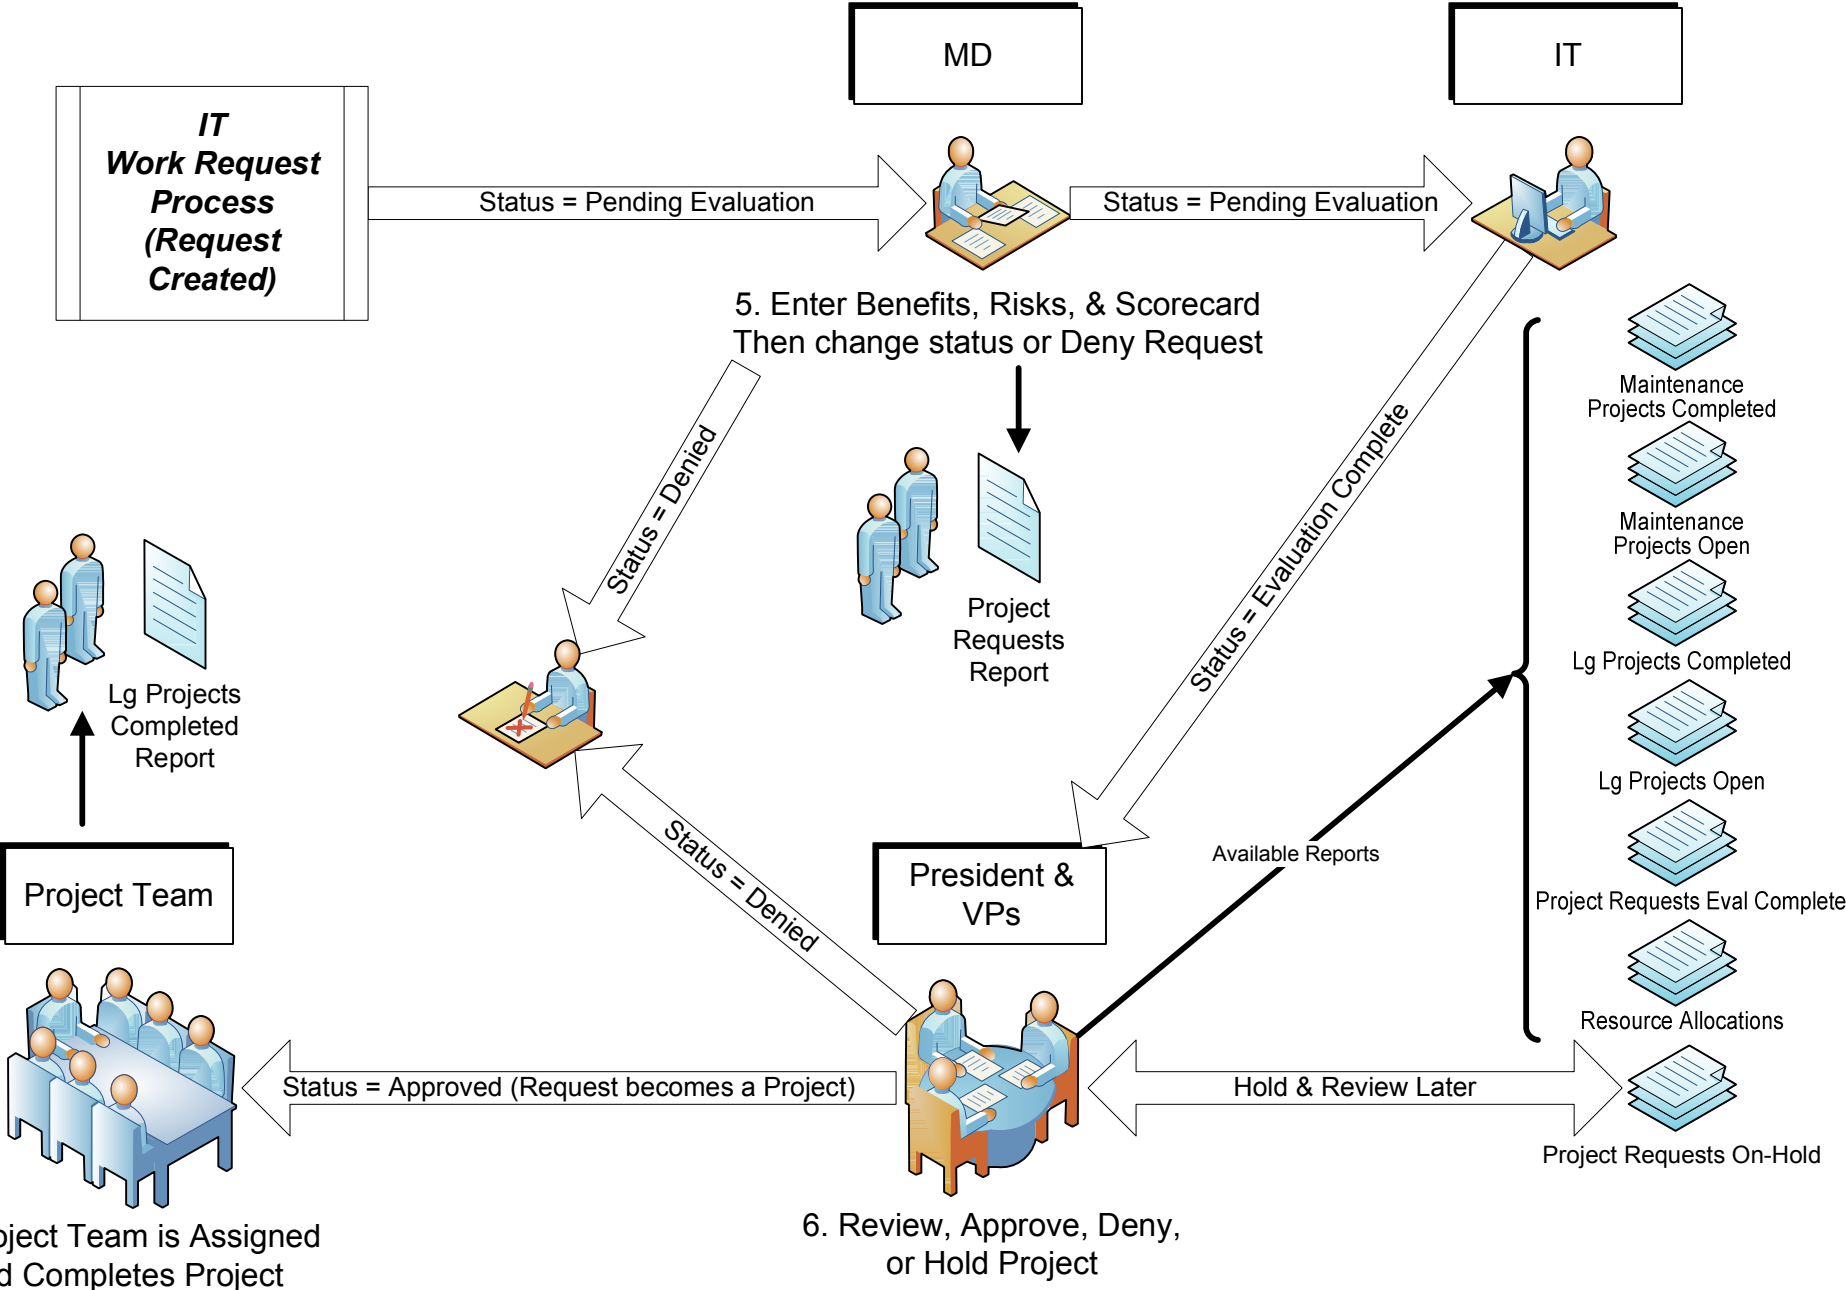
MD

IT

IT
Work Request
Process
(Request
Created)

Status = Pending Evaluation

Status = Pending Evaluation

5. Enter Benefits, Risks, & Scorecard
Then change status or Deny Request

Status = Denied

Status = Evaluation Complete

Maintenance
Projects Completed

Maintenance
Projects Open

Lg Projects Completed

Lg Projects Open

Project Requests Eval Complete

Resource Allocations

Project Requests On-Hold

Project
Requests
Report

Lg Projects
Completed
Report

Project Team

Status = Denied

President &
VPs

Available Reports

Status = Approved (Request becomes a Project)

Hold & Review Later

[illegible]ject Team is Assigned
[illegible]d Completes Project

6. Review, Approve, Deny,
or Hold Project